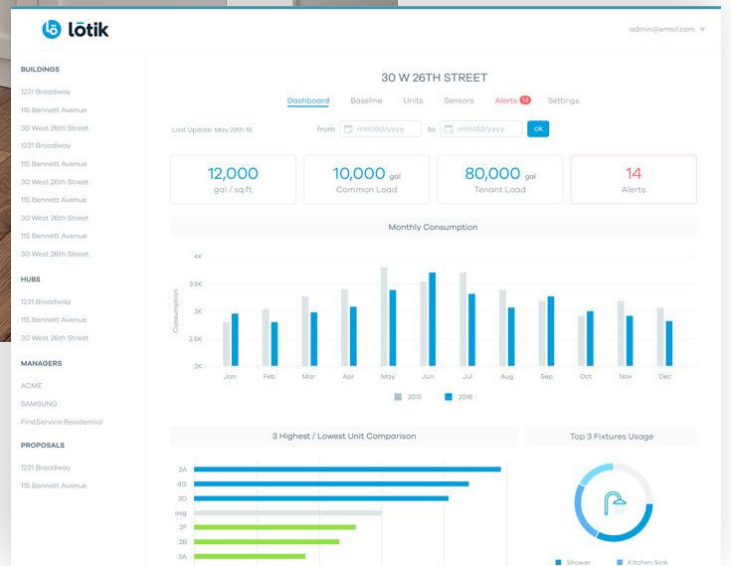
lōtik

admin@email.com

BUILDINGS
1231 Broadway
115 Bennett Avenue
30 West 26th Street
1231 Broadway
115 Bennett Avenue
30 West 26th Street
115 Bennett Avenue
30 West 26th Street
115 Bennett Avenue
30 West 26th Street

HUBS
1231 Broadway
115 Bennett Avenue
30 West 26th Street

MANAGERS
ACME
SAMSUNG
FirstService Residential

PROPOSALS
1231 Broadway
115 Bennett Avenue

30 W 26TH STREET

Dashboard Baseline Units Sensors Alerts 14 Settings

Last Update: May 29th 16 from mm/dd/yyyy to mm/dd/yyyy ok

12,000 gal / sq.ft
10,000 gal Common Load
80,000 gal Tenant Load
14 Alerts

Monthly Consumption

Consumption
4K
3.5K
3K
2.5K
2K
Jan Feb Mar Apr May Jun Jul Aug Sep Oct Nov Dec
2015 2016

3 Highest / Lowest Unit Comparison
2A
4G
3D
avg
2F
2B
3A

Top 3 Fixtures Usage
Shower Kitchen Sink